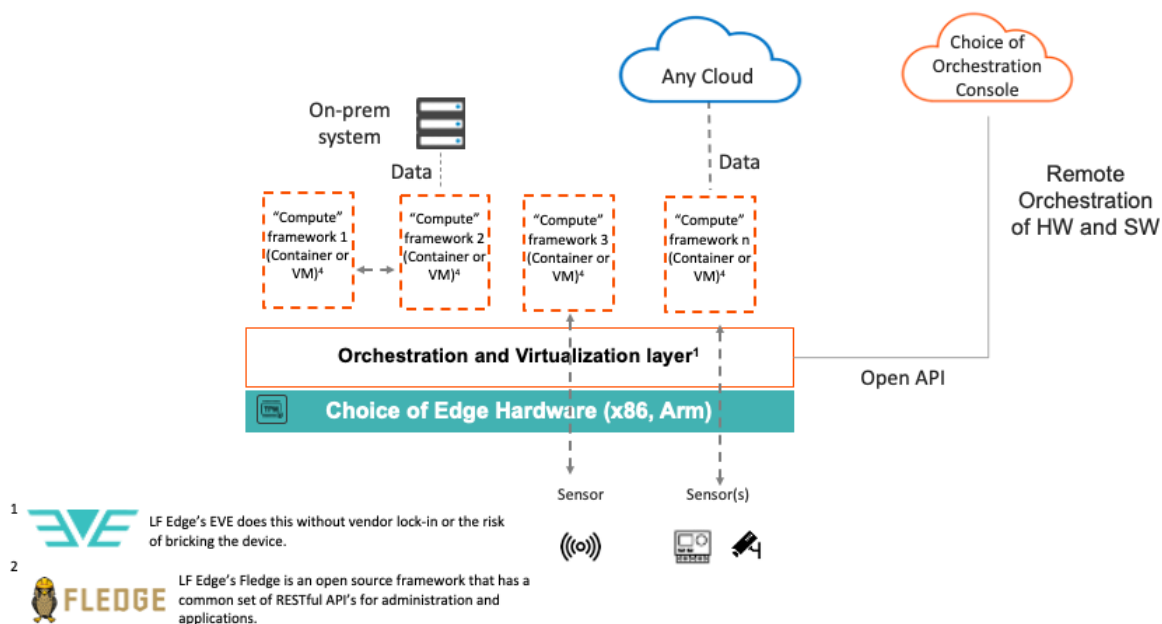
Any Cloud

Choice of Orchestration Console

On-prem system

Data

Data

Remote Orchestration of HW and SW

“Compute” framework 1 (Container or VM)$^4$

“Compute” framework 2 (Container or VM)$^4$

“Compute” framework 3 (Container or VM)$^4$

“Compute” framework n (Container or VM)$^4$

Orchestration and Virtualization layer$^1$

Open API

TPM

Choice of Edge Hardware (x86, Arm)

Sensor

Sensor(s)

1 EVE LF Edge’s EVE does this without vendor lock-in or the risk of bricking the device.

2 FLEDGE LF Edge’s Fledge is an open source framework that has a common set of RESTful API’s for administration and applications.